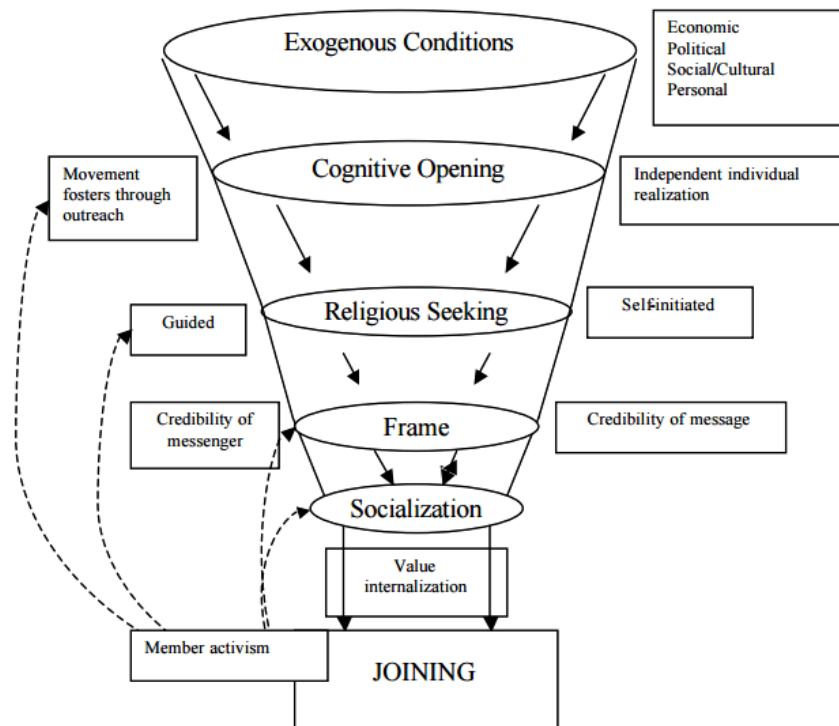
Exogenous Conditions

Economic
Political
Social/Cultural
Personal

Movement fosters through outreach

Cognitive Opening

Independent individual realization

Guided

Religious Seeking

Self-initiated

Credibility of messenger

Frame

Credibility of message

Socialization

Value internalization

Member activism

JOINING